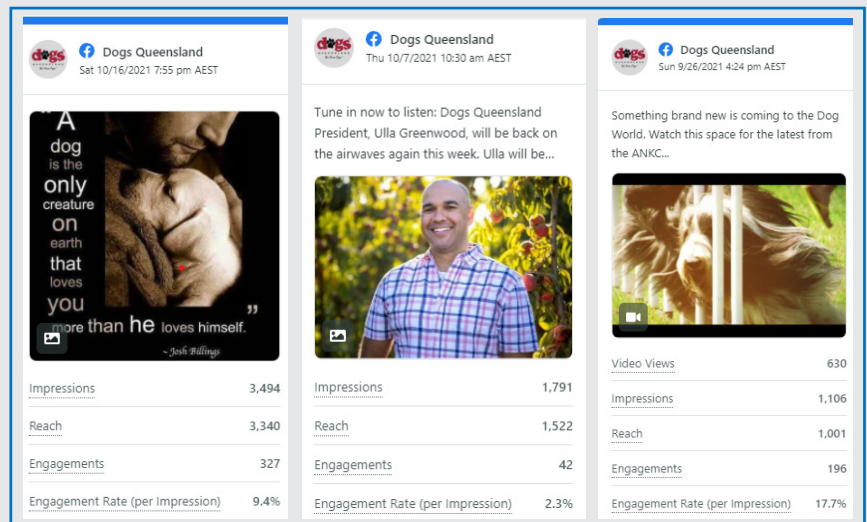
dogs

Dogs Queensland
Sat 10/16/2021 7:55 pm AEST

"A dog is the only creature on earth that loves you more than he loves himself."
~ Josh Billings

| | |
|---|---|
| Impressions | 3,494 |
| Reach | 3,340 |
| Engagements | 327 |
| Engagement Rate (per Impression) | 9.4% |

dogs

Dogs Queensland
Thu 10/7/2021 10:30 am AEST

Tune in now to listen: Dogs Queensland President, Ulla Greenwood, will be back on the airwaves again this week. Ulla will be...

| | |
|---|---|
| Impressions | 1,791 |
| Reach | 1,522 |
| Engagements | 42 |
| Engagement Rate (per Impression) | 2.3% |

dogs

Dogs Queensland
Sun 9/26/2021 4:24 pm AEST

Something brand new is coming to the Dog World. Watch this space for the latest from the ANKC...

| | |
|---|---|
| Video Views | 630 |
| Impressions | 1,106 |
| Reach | 1,001 |
| Engagements | 196 |
| Engagement Rate (per Impression) | 17.7% |